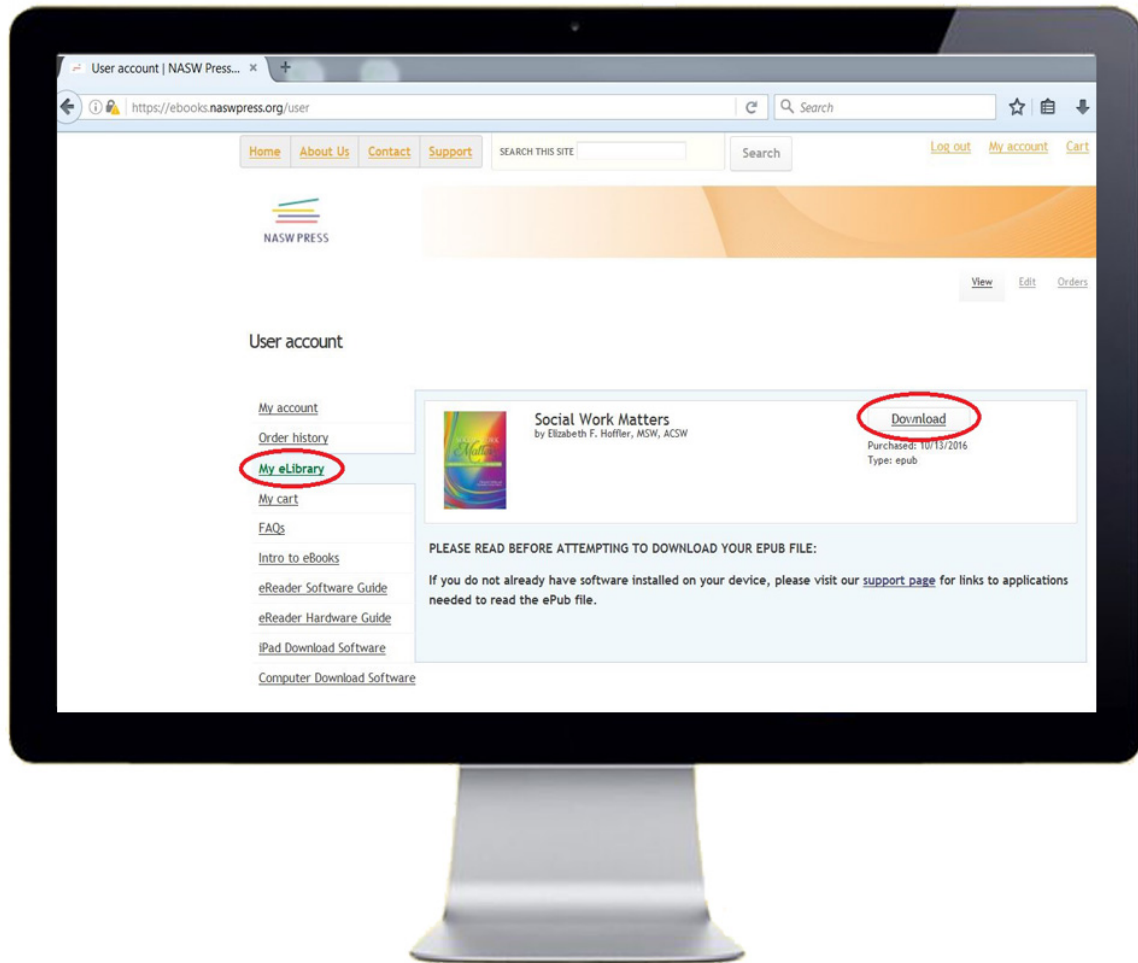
User account | NASW Press... ×

https://ebooks.naswpress.org/user

Search

Home About Us Contact Support SEARCH THIS SITE Search

Log out My account Cart

NASW PRESS

View Edit Orders

User account

My account
Order history
My eLibrary
My cart
FAQs
Intro to eBooks
eReader Software Guide
eReader Hardware Guide
iPad Download Software
Computer Download Software

Social Work Matters
by Elizabeth F. Hoffler, MSW, ACSW

Download
Purchased: 10/13/2016
Type: epub

PLEASE READ BEFORE ATTEMPTING TO DOWNLOAD YOUR EPUB FILE:

If you do not already have software installed on your device, please visit our support page for links to applications needed to read the ePub file.